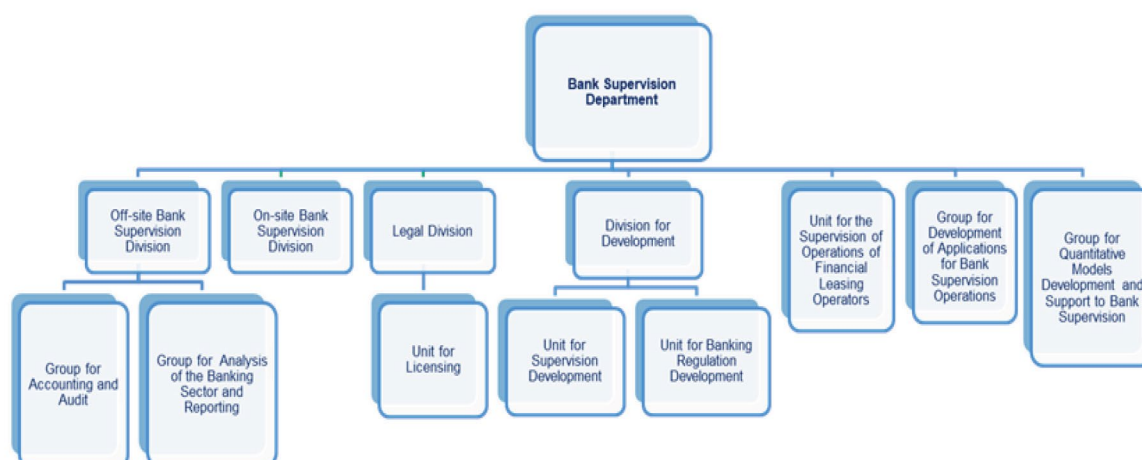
Bank Supervision Department

Off-site Bank Supervision Division

Group for Accounting and Audit

Group for Analysis of the Banking Sector and Reporting

On-site Bank Supervision Division

Legal Division

Unit for Licensing

Division for Development

Unit for Supervision Development

Unit for Banking Regulation Development

Unit for the Supervision of Operations of Financial Leasing Operators

Group for Development of Applications for Bank Supervision Operations

Group for Quantitative Models Development and Support to Bank Supervision